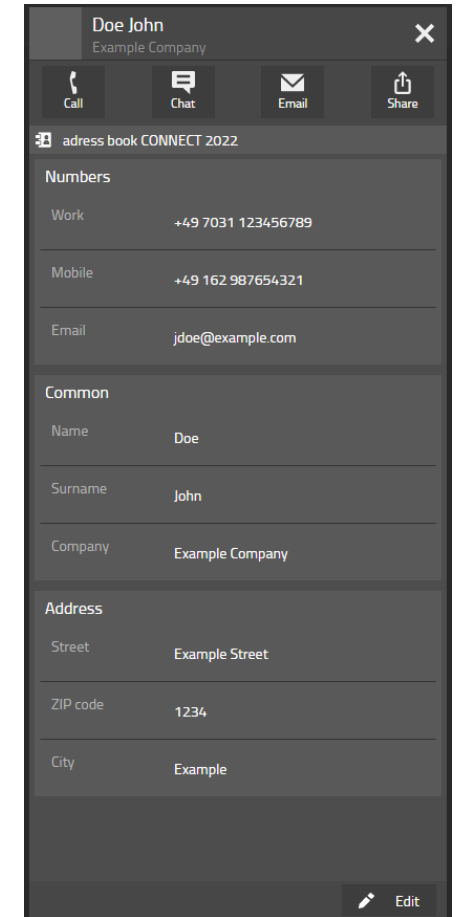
Doe John
Example Company

Call
Chat
Email
Share

adress book CONNECT 2022

Numbers

| | |
|---|---|
| Work | +49 7031 123456789 |
| Mobile | +49 162 987654321 |
| Email | jdoe@example.com |

Common

| | |
|---|---|
| Name | Doe |
| Surname | John |
| Company | Example Company |

Address

| | |
|---|---|
| Street | Example Street |
| ZIP code | 1234 |
| City | Example |

Edit